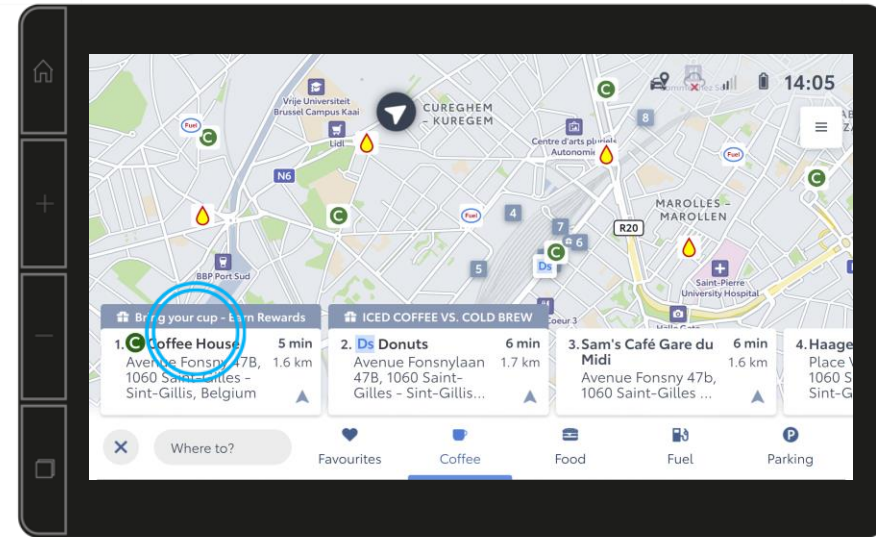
14:05

Vrije Universiteit Brussel Campus Kaai

CUREGHEM - KUREGEM

Lidl

Centre d'arts pluriels Autonomie

N6

MAROLLES - MAROLLEN

R20

BBP Port Sud

Saint-Pierre University Hospital

8

4

7

6

5

Ds

Fuel

Bring your cup - Earn Rewards

ICED COFFEE VS. COLD BREW

1. Coffee House 5 min
Avenue Fonsny 47B, 1.6 km
1060 Saint-Gilles - Sint-Gillis, Belgium

2. Ds Donuts 6 min
Avenue Fonsnylaan 1.7 km
47B, 1060 Saint-Gilles - Sint-Gillis...

3. Sam's Café Gare du Midi 6 min
1.6 km
Avenue Fonsny 47b, 1060 Saint-Gilles ...

4. Haage
Place V
1060 S
Sint-G

Where to?

Favourites

Coffee

Food

Fuel

Parking